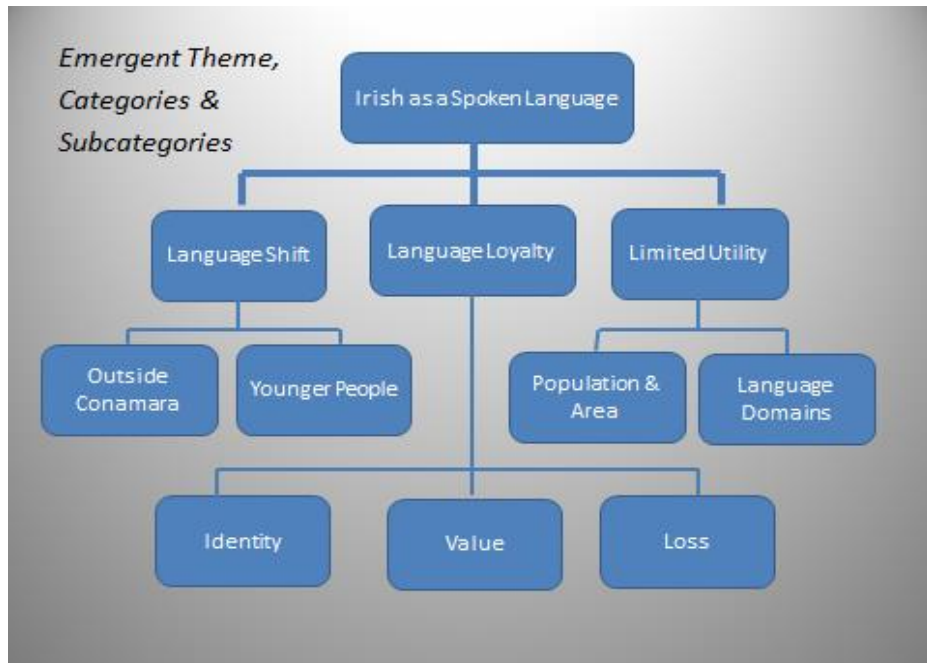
Emergent Theme, Categories & Subcategories

Irish as a Spoken Language

Language Shift

Language Loyalty

Limited Utility

Outside Conamara

Younger People

Population & Area

Language Domains

Identity

Value

Loss